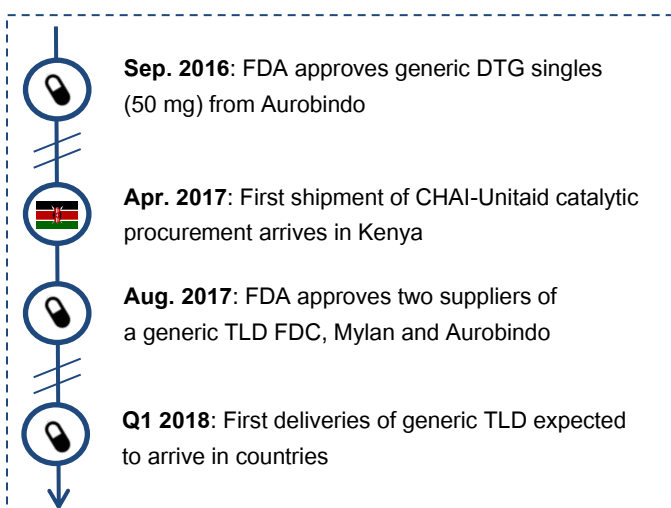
**Sep. 2016**: FDA approves generic DTG singles (50 mg) from Aurobindo

**Apr. 2017**: First shipment of CHAI-Unitaid catalytic procurement arrives in Kenya

**Aug. 2017**: FDA approves two suppliers of a generic TLD FDC, Mylan and Aurobindo

**Q1 2018**: First deliveries of generic TLD expected to arrive in countries